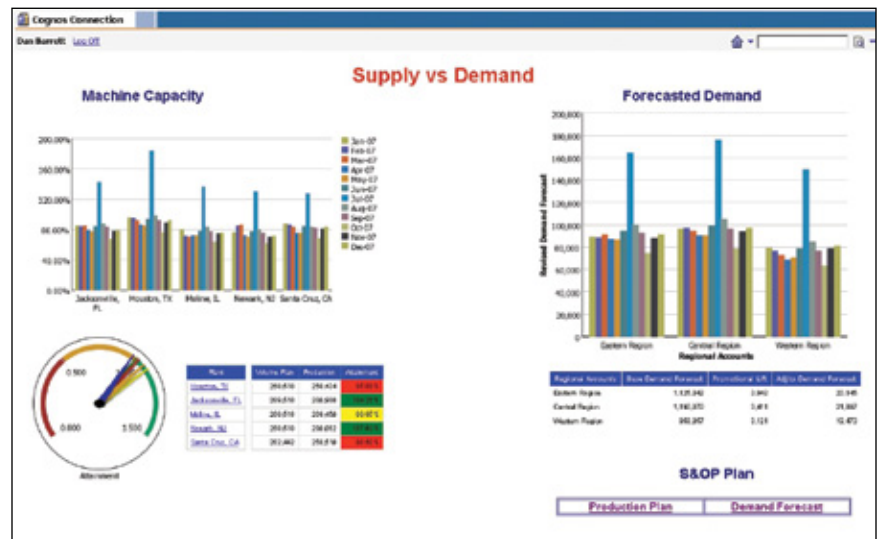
Cognos Connection

Dan Burrell Log Off

Supply vs Demand

Machine Capacity

200.00%
160.00%
120.00%
80.00%
40.00%
0.00%

Jacksonville, FL
Houston, TX
Moline, IL
Newark, NJ
Santa Cruz, CA

Jan-07
Feb-07
Mar-07
Apr-07
May-07
Jun-07
Jul-07
Aug-07
Sep-07
Oct-07
Nov-07
Dec-07

0.500
0.000
3.500
Attainment

| Plant | Volume Plan | Production | Attainment |
|---|---|---|---|
| Houston, TX | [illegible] | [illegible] | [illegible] |
| Jacksonville, FL | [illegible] | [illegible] | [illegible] |
| Moline, IL | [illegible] | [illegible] | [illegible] |
| Newark, NJ | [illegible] | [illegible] | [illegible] |
| Santa Cruz, CA | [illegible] | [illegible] | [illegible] |

Forecasted Demand

200,000
180,000
160,000
140,000
120,000
100,000
80,000
60,000
40,000
20,000
0

Revised Demand Forecast

Eastern Region
Central Region
Western Region
Regional Accounts

| Regional Accounts | Base Demand Forecast | Promotional Lift | Adj to Demand Forecast |
|---|---|---|---|
| Eastern Region | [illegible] | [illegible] | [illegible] |
| Central Region | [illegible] | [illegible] | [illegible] |
| Western Region | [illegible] | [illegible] | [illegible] |

S&OP Plan

Production Plan
Demand Forecast